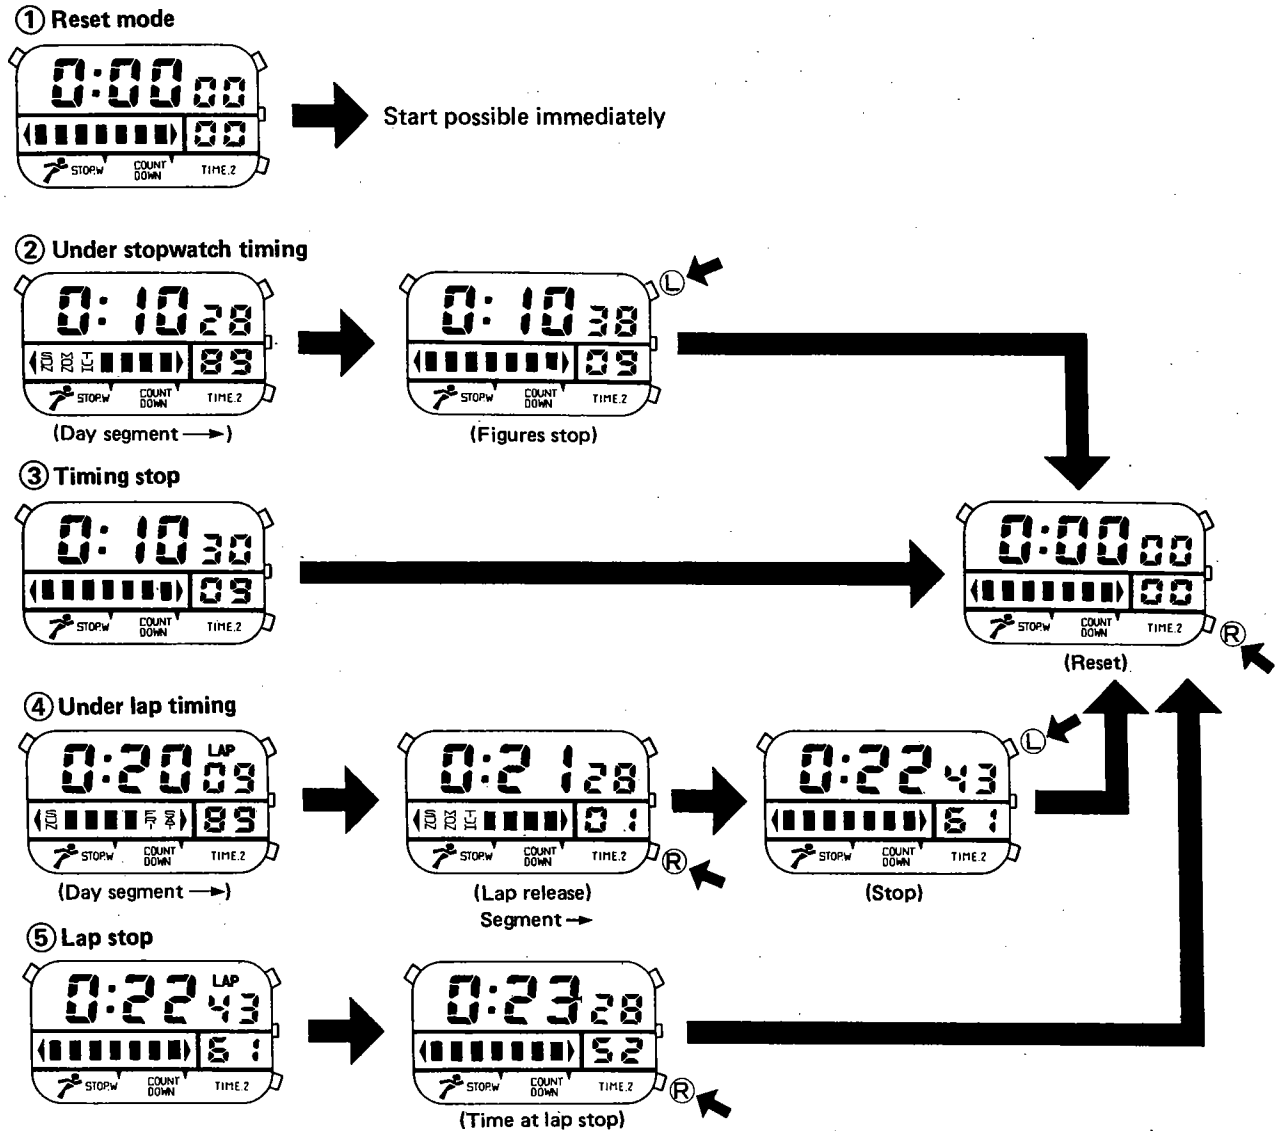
① Reset mode

0:00 00

00

STOP.W COUNT DOWN TIME.2

Start possible immediately

② Under stopwatch timing

0:10 28

SUN MON TUE 89

STOP.W COUNT DOWN TIME.2

(Day segment ⟶)

0:10 38

09

STOP.W COUNT DOWN TIME.2

(Figures stop)

Ⓛ

③ Timing stop

0:10 30

09

STOP.W COUNT DOWN TIME.2

0:00 00

00

STOP.W COUNT DOWN TIME.2

(Reset)

Ⓡ

④ Under lap timing

0:20 LAP 09

SUN FRI SAT 89

STOP.W COUNT DOWN TIME.2

(Day segment ⟶)

0:21 28

SUN MON TUE 01

STOP.W COUNT DOWN TIME.2

Ⓡ

(Lap release)

Segment ⟶

0:22 43

61

STOP.W COUNT DOWN TIME.2

(Stop)

Ⓛ

⑤ Lap stop

0:22 LAP 43

61

STOP.W COUNT DOWN TIME.2

0:23 28

52

STOP.W COUNT DOWN TIME.2

Ⓡ

(Time at lap stop)